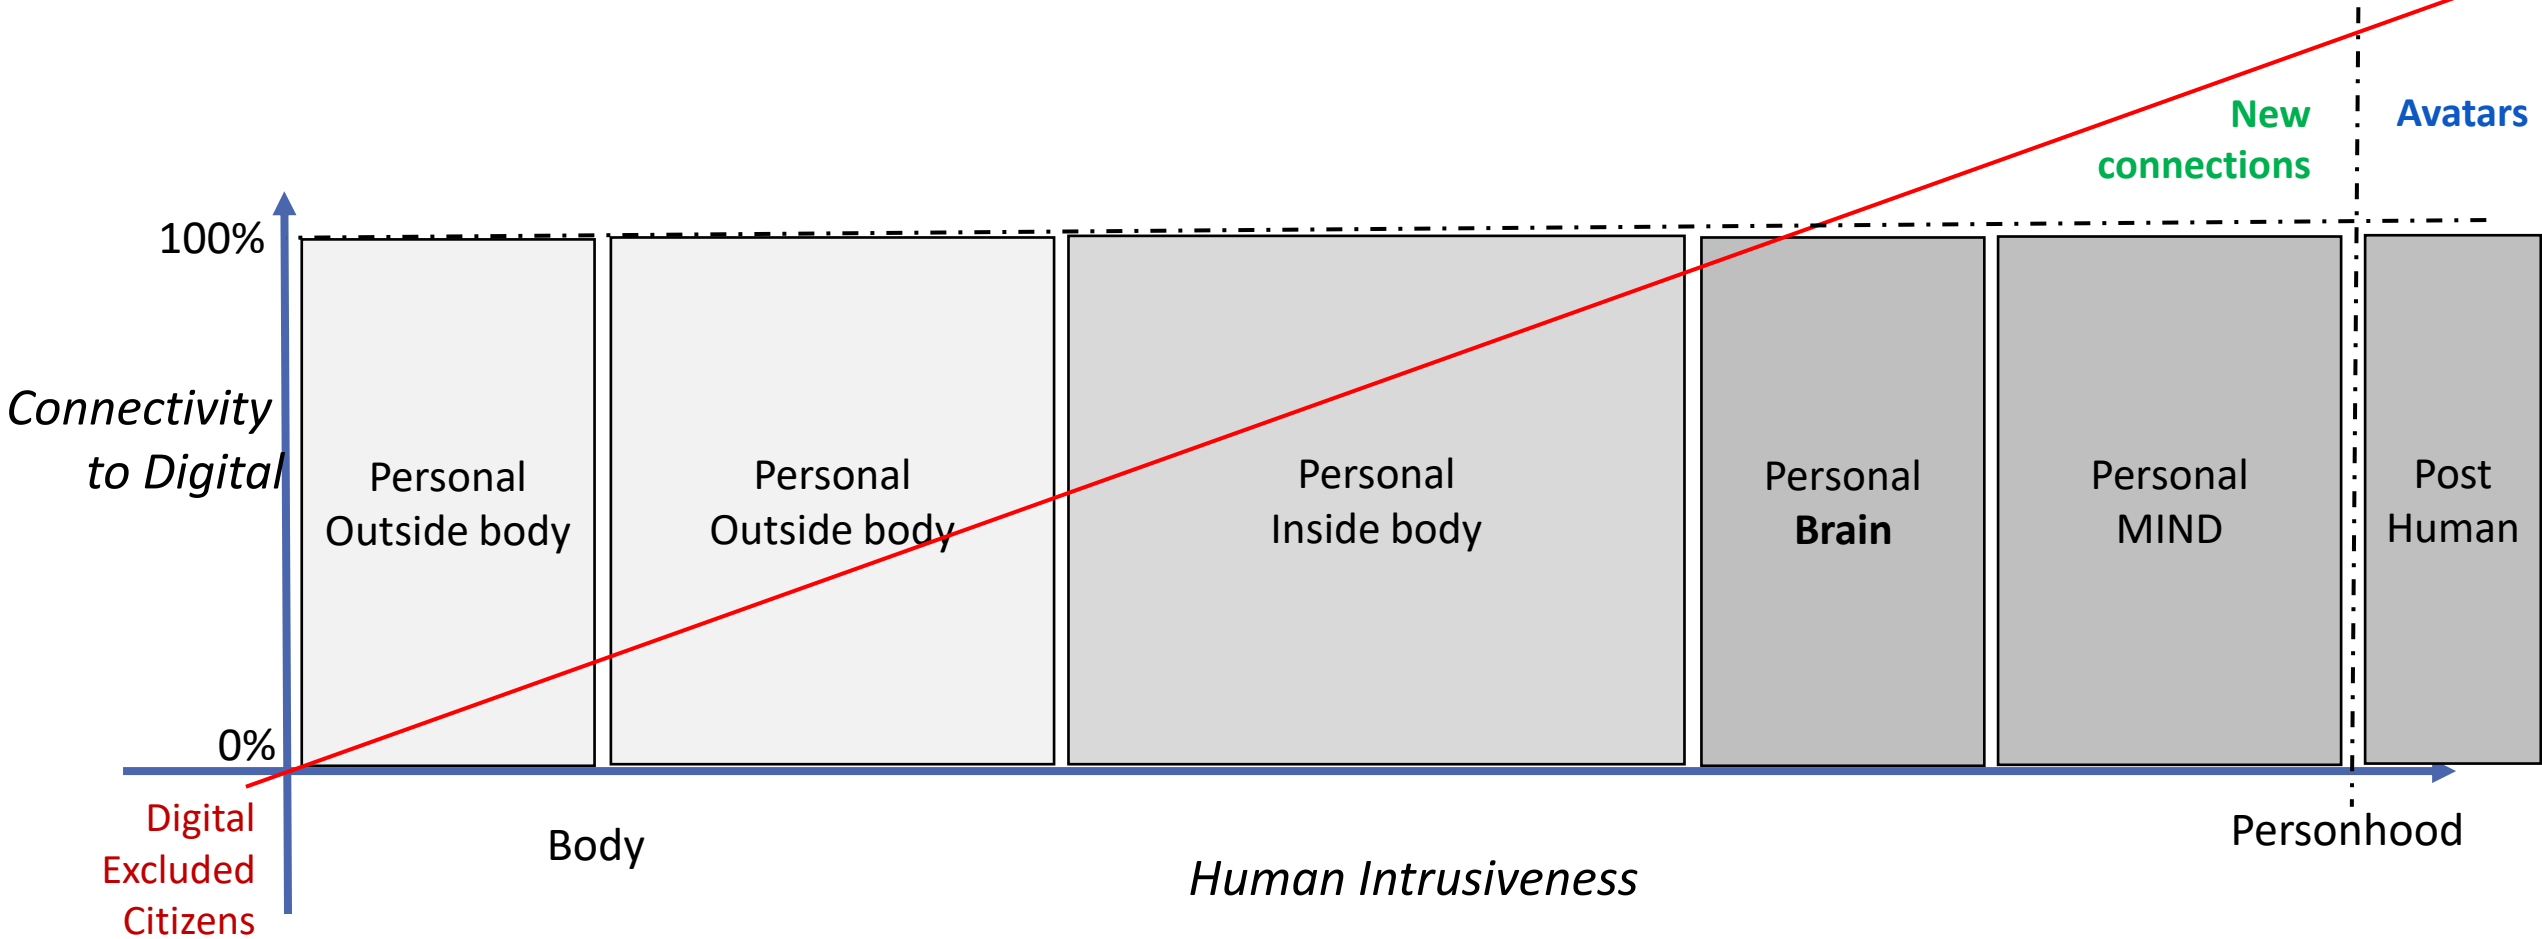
New connections

Avatars

100%

Connectivity to Digital

Personal Outside body

Personal Outside body

Personal Inside body

Personal **Brain**

Personal MIND

Post Human

0%

Digital Excluded Citizens

Body

Human Intrusiveness

Personhood